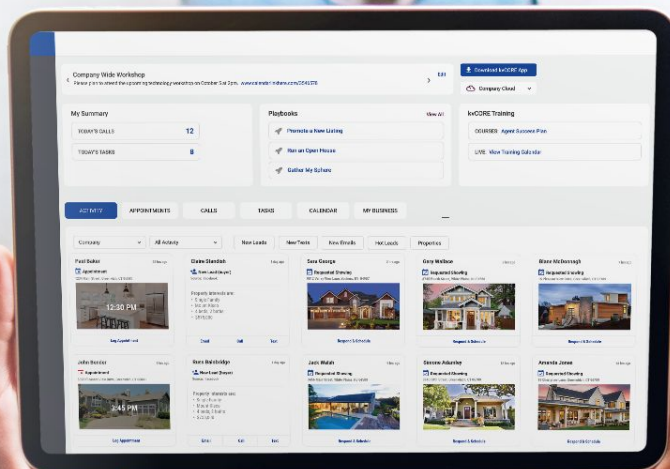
Company Wide Workshop
Please plan to attend the upcoming technology workshop on October 3rd 2pm. www.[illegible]

Edit

Download kvCORE App

Company Cloud

My Summary

TODAY'S CALLS 12

TODAY'S TASKS 8

Playbooks

View All

Promote a New Listing

Run an Open House

Gather My Sphere

kvCORE Training

COURSES Agent Success Plan

LIVE View Training Calendar

ACTIVITY

APPOINTMENTS

CALLS

TASKS

CALENDAR

MY BUSINESS

Company

All Activity

New Leads

New Texts

New Emails

Hot Leads

Properties

Paul Baker

Appointment

12:30 PM

Elaine Standish

New Lead (buyer)

Property interests are:

Email

Call

Text

Sara George

Requested Showing

Request & Schedule

Gary Wallace

Requested Showing

Request & Schedule

Blake McDonough

Requested Showing

Request & Schedule

John Becker

2:45 PM

Evan Baldridge

New Lead (buyer)

Property interests are:

Email

Call

Text

Jack Walsh

Requested Showing

Request & Schedule

Simone Adamley

Requested Showing

Request & Schedule

Amanda Jones

Requested Showing

Request & Schedule